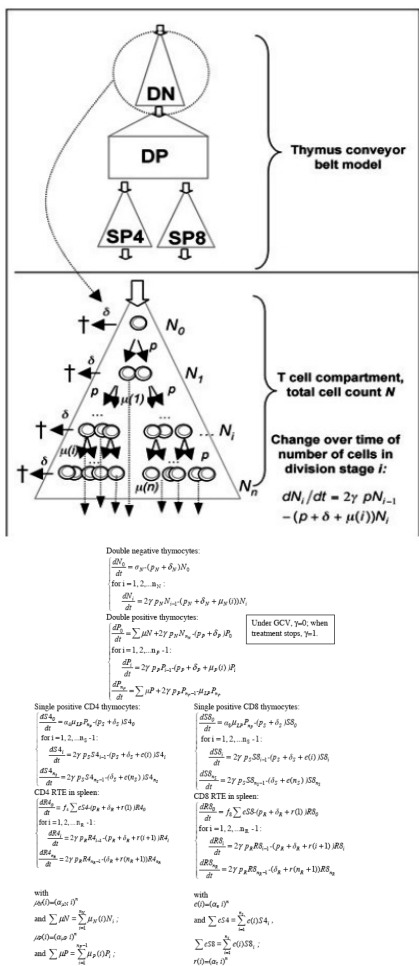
DN

DP

SP4

SP8

Thymus conveyor belt model

$N_0$

$\delta$

$p$

$N_1$

$\mu(1)$

$p$

$N_i$

$\mu(i)$

$p$

$\mu(n)$

$N_n$

T cell compartment, total cell count $N$

Change over time of number of cells in division stage $i$:

$dN_i/dt = 2\gamma\ pN_{i-1} - (p + \delta + \mu(i))N_i$

Double negative thymocytes:

$\frac{dN_0}{dt} = \sigma_N - (p_N + \delta_N)N_0$

for i = 1, 2,...n$_N$:

$\frac{dN_i}{dt} = 2\gamma\ p_N N_{i-1} - (p_N + \delta_N + \mu_N(i))N_i$

Double positive thymocytes:

$\frac{dP_0}{dt} = \sum \mu N + 2\gamma\ p_N N_{n_N} - (p_P + \delta_P)P_0$

for i = 1, 2,...n$_P$ -1:

$\frac{dP_i}{dt} = 2\gamma\ p_P P_{i-1} - (p_P + \delta_P + \mu_P(i))P_i$

$\frac{dP_{n_P}}{dt} = \sum \mu P + 2\gamma\ p_P P_{n_P - 1} - \mu_{P}P_{n_P}$

Under GCV, γ=0; when treatment stops, γ=1.

Single positive CD4 thymocytes:

$\frac{dS4_0}{dt} = \alpha_4 \mu_{LP} P_{n_P} - (p_S + \delta_S)S4_0$

for i = 1, 2,...n$_S$ -1:

$\frac{dS4_i}{dt} = 2\gamma\ p_S S4_{i-1} - (p_S + \delta_S + \varepsilon(i))S4_i$

$\frac{dS4_{n_S}}{dt} = 2\gamma\ p_S S4_{n_S-1} - (\delta_S + \varepsilon(n_S))S4_{n_S}$

CD4 RTE in spleen:

$\frac{dR4_0}{dt} = f_S \sum \varepsilon S4 - (p_R + \delta_R + r(1))R4_0$

for i = 1, 2,...n$_R$ -1:

$\frac{dR4_i}{dt} = 2\gamma\ p_R R4_{i-1} - (p_R + \delta_R + r(i+1))R4_i$

$\frac{dR4_{n_R}}{dt} = 2\gamma\ p_R R4_{n_R-1} - (\delta_R + r(n_R+1))R4_{n_R}$

Single positive CD8 thymocytes:

$\frac{dS8_0}{dt} = \alpha_8 \mu_{LP} P_{n_P} - (p_S + \delta_S)S8_0$

for i = 1, 2,...n$_S$ -1:

$\frac{dS8_i}{dt} = 2\gamma\ p_S S8_{i-1} - (p_S + \delta_S + \varepsilon(i))S8_i$

$\frac{dS8_{n_S}}{dt} = 2\gamma\ p_S S8_{n_S-1} - (\delta_S + \varepsilon(n_S))S8_{n_S}$

CD8 RTE in spleen:

$\frac{dR8_0}{dt} = f_S \sum \varepsilon S8 - (p_R + \delta_R + r(1))R8_0$

for i = 1, 2,...n$_R$ -1:

$\frac{dR8_i}{dt} = 2\gamma\ p_R R8_{i-1} - (p_R + \delta_R + r(i+1))R8_i$

$\frac{dR8_{n_R}}{dt} = 2\gamma\ p_R R8_{n_R-1} - (\delta_R + r(n_R+1))R8_{n_R}$

with

$\mu_N(i) = (\alpha_{\mu N}\ i)^n$

and $\sum \mu N = \sum_{i=1}^{n_N} \mu_N(i) N_i$ ;

$\mu_P(i) = (\alpha_{\mu P}\ i)^n$

and $\sum \mu P = \sum_{i=1}^{n_P - 1} \mu_P(i) P_i$ ;

with

$\varepsilon(i) = (\alpha_\varepsilon\ i)^n$

and $\sum \varepsilon S4 = \sum_{i=1}^{n_S} \varepsilon(i) S4_i$ ,

$\sum \varepsilon S8 = \sum_{i=1}^{n_S} \varepsilon(i) S8_i$ ;

$r(i) = (\alpha_r\ i)^n$